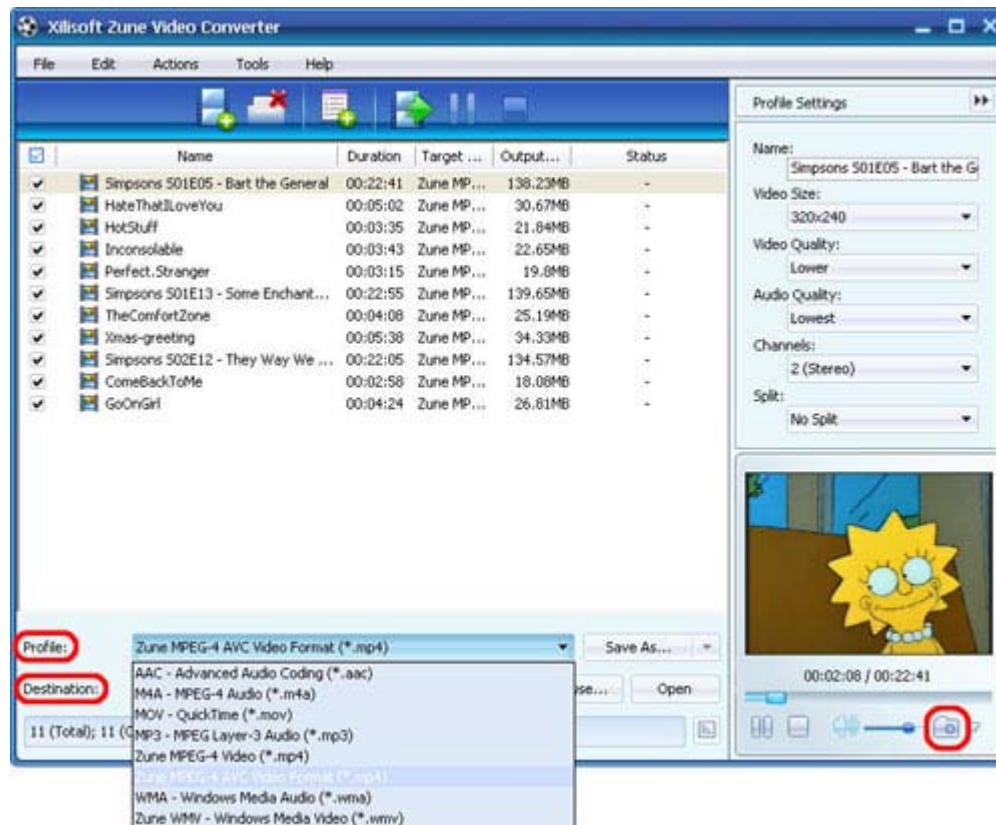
Xilisoft Zune Video Converter

File Edit Actions Tools Help

| | Name | Duration | Target ... | Output... | Status |
|---|---|---|---|---|---|
| ✔ | Simpsons S01E05 - Bart the General | 00:22:41 | Zune MP... | 138.23MB | - |
| ✔ | HateThatILoveYou | 00:05:02 | Zune MP... | 30.67MB | - |
| ✔ | HotStuff | 00:03:35 | Zune MP... | 21.84MB | - |
| ✔ | Inconsolable | 00:03:43 | Zune MP... | 22.65MB | - |
| ✔ | Perfect.Stranger | 00:03:15 | Zune MP... | 19.8MB | - |
| ✔ | Simpsons S01E13 - Some Enchant... | 00:22:55 | Zune MP... | 139.65MB | - |
| ✔ | TheComfortZone | 00:04:08 | Zune MP... | 25.19MB | - |
| ✔ | Xmas-greeting | 00:05:38 | Zune MP... | 34.33MB | - |
| ✔ | Simpsons S02E12 - They Way We ... | 00:22:05 | Zune MP... | 134.57MB | - |
| ✔ | ComeBackToMe | 00:02:58 | Zune MP... | 18.08MB | - |
| ✔ | GoOnGirl | 00:04:24 | Zune MP... | 26.81MB | - |

Profile Settings

Name:
Simpsons S01E05 - Bart the G
Video Size:
320x240
Video Quality:
Lower
Audio Quality:
Lowest
Channels:
2 (Stereo)
Split:
No Split

Profile: Zune MPEG-4 AVC Video Format (*.mp4) Save As...

Destination: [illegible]se... Open

11 (Total); 11 (C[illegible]

AAC - Advanced Audio Coding (*.aac)
M4A - MPEG-4 Audio (*.m4a)
MOV - QuickTime (*.mov)
MP3 - MPEG Layer-3 Audio (*.mp3)
Zune MPEG-4 Video (*.mp4)
Zune MPEG-4 AVC Video Format (*.mp4)
WMA - Windows Media Audio (*.wma)
Zune WMV - Windows Media Video (*.wmv)

00:02:08 / 00:22:41